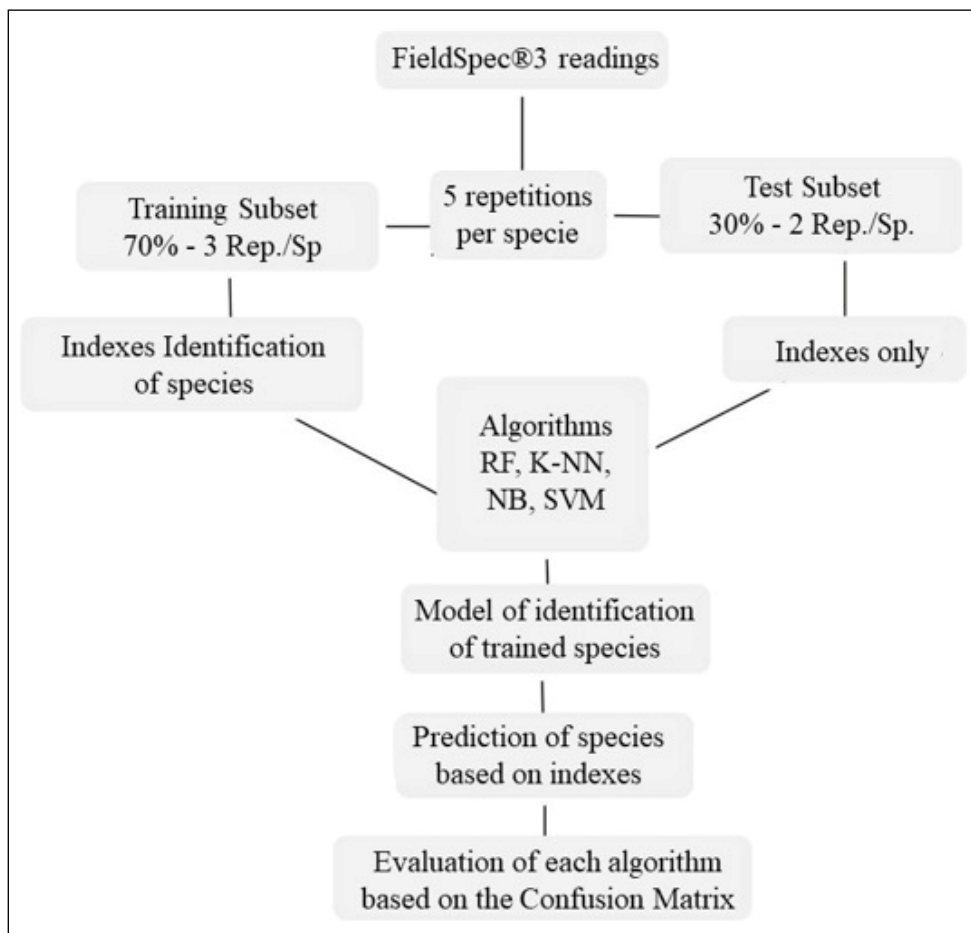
FieldSpec®3 readings

Training Subset
70% - 3 Rep./Sp

5 repetitions
per specie

Test Subset
30% - 2 Rep./Sp.

Indexes Identification
of species

Indexes only

Algorithms
RF, K-NN,
NB, SVM

Model of identification
of trained species

Prediction of species
based on indexes

Evaluation of each algorithm
based on the Confusion Matrix